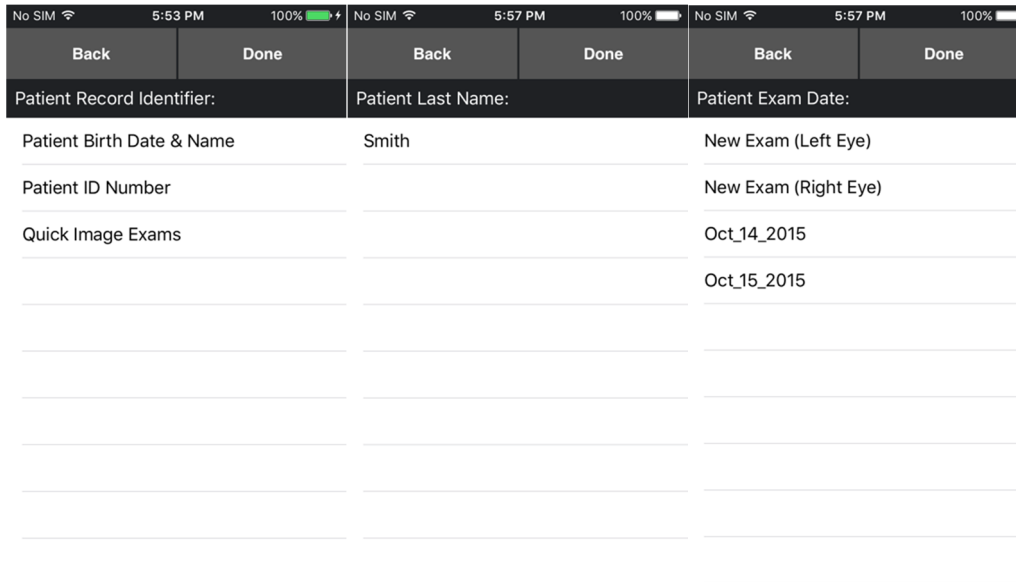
No SIM 5:53 PM 100%

Back

Done

Patient Record Identifier:

Patient Birth Date & Name

Patient ID Number

Quick Image Exams

No SIM 5:57 PM 100%

Back

Done

Patient Last Name:

Smith

No SIM 5:57 PM 100%

Back

Done

Patient Exam Date:

New Exam (Left Eye)

New Exam (Right Eye)

Oct_14_2015

Oct_15_2015